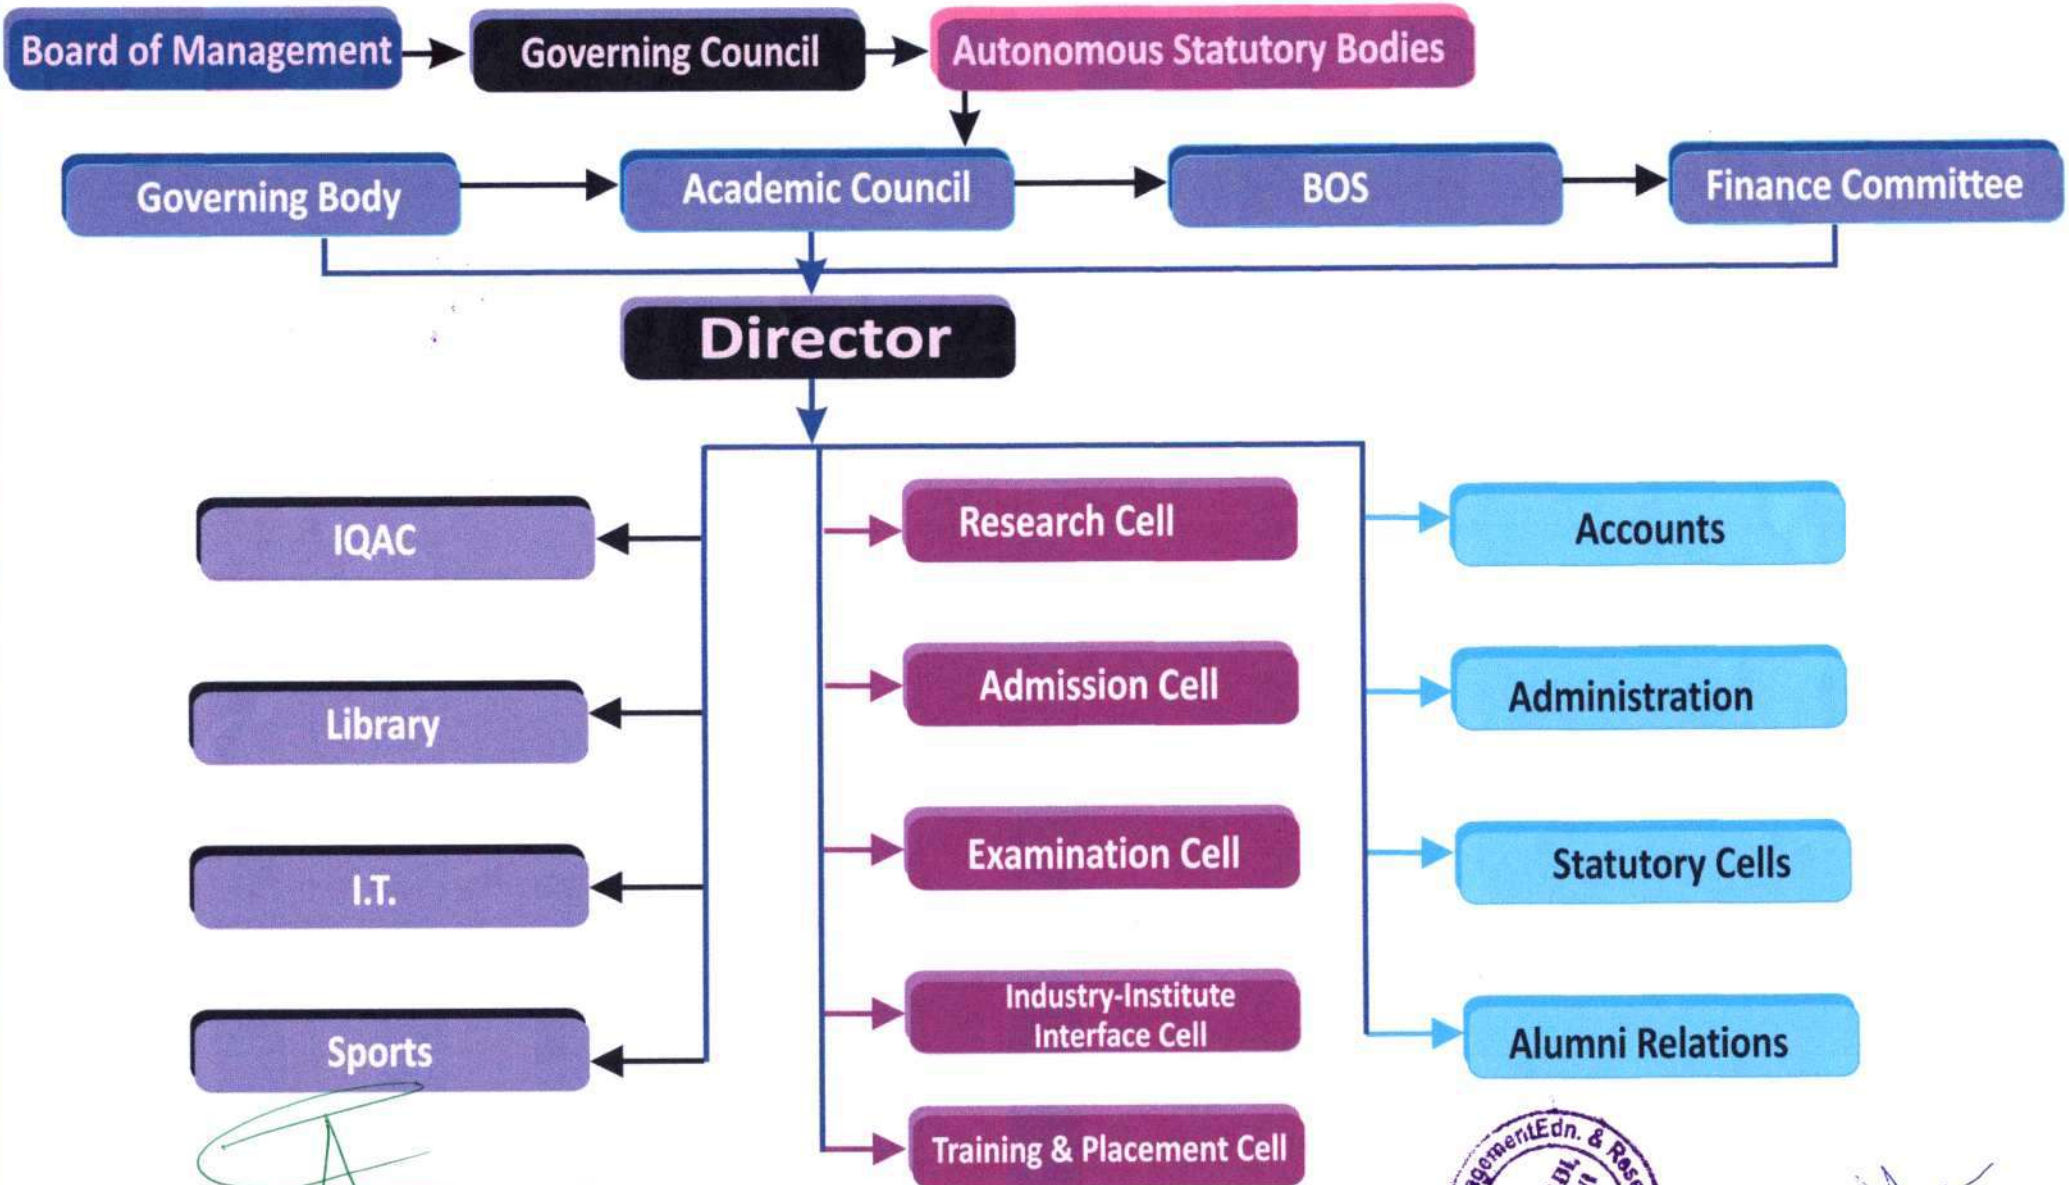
Board of Management
Governing Council
Autonomous Statutory Bodies

Governing Body
Academic Council
BOS
Finance Committee

Director

IQAC
Library
I.T.
Sports

Research Cell
Admission Cell
Examination Cell
Industry-Institute Interface Cell
Training & Placement Cell

Accounts
Administration
Statutory Cells
Alumni Relations

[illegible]gementEdn. & Res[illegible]